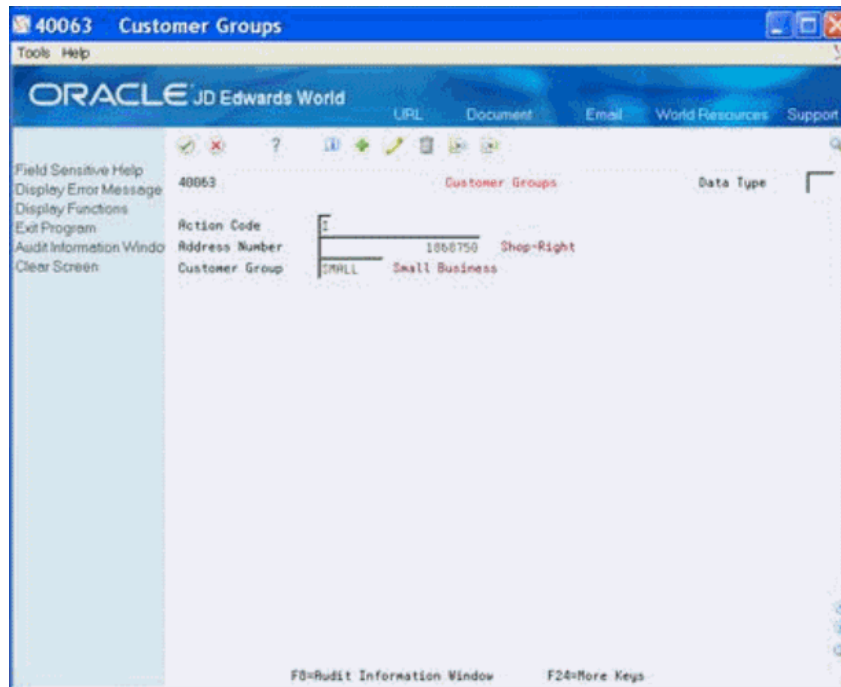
40063 Customer Groups
Tools Help
ORACLE JD Edwards World
URL Document Email World Resources Support

Field Sensitive Help
Display Error Message
Display Functions
Exit Program
Audit Information Windo
Clear Screen

40063 Customer Groups Data Type

Action Code I
Address Number 1868750 Shop-Right
Customer Group SMALL Small Business

F8=Audit Information Window F24=More Keys